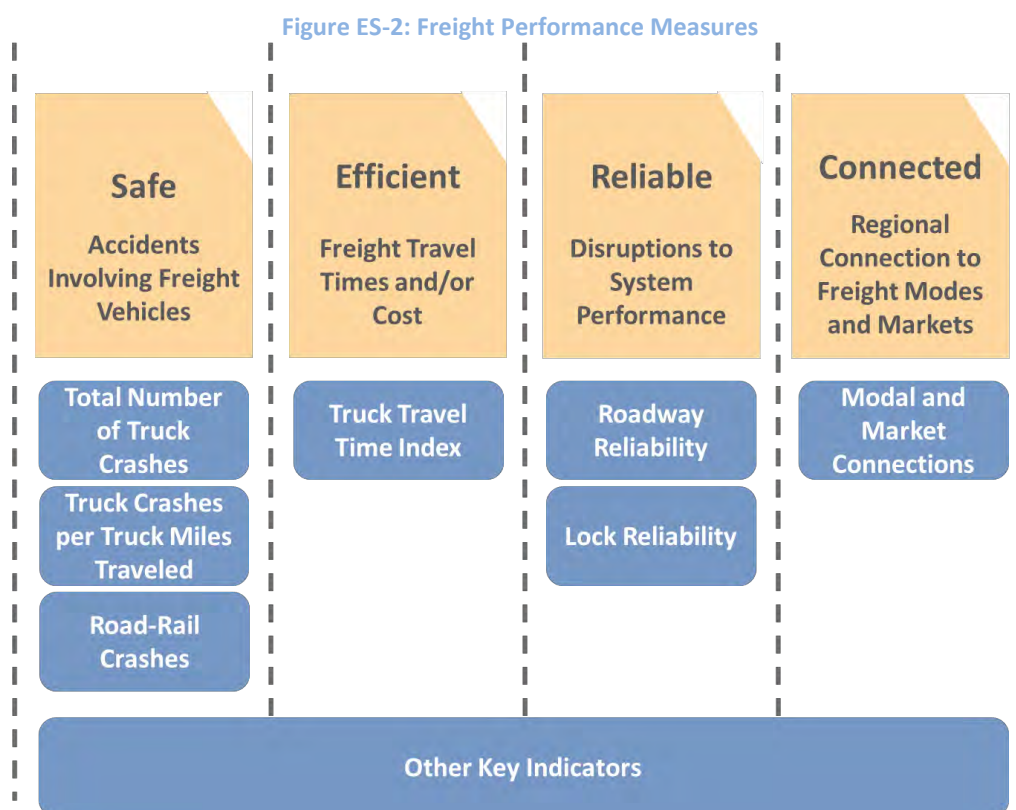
Figure ES-2: Freight Performance Measures

Safe

Accidents Involving Freight Vehicles

Total Number of Truck Crashes

Truck Crashes per Truck Miles Traveled

Road-Rail Crashes

Efficient

Freight Travel Times and/or Cost

Truck Travel Time Index

Reliable

Disruptions to System Performance

Roadway Reliability

Lock Reliability

Connected

Regional Connection to Freight Modes and Markets

Modal and Market Connections

Other Key Indicators